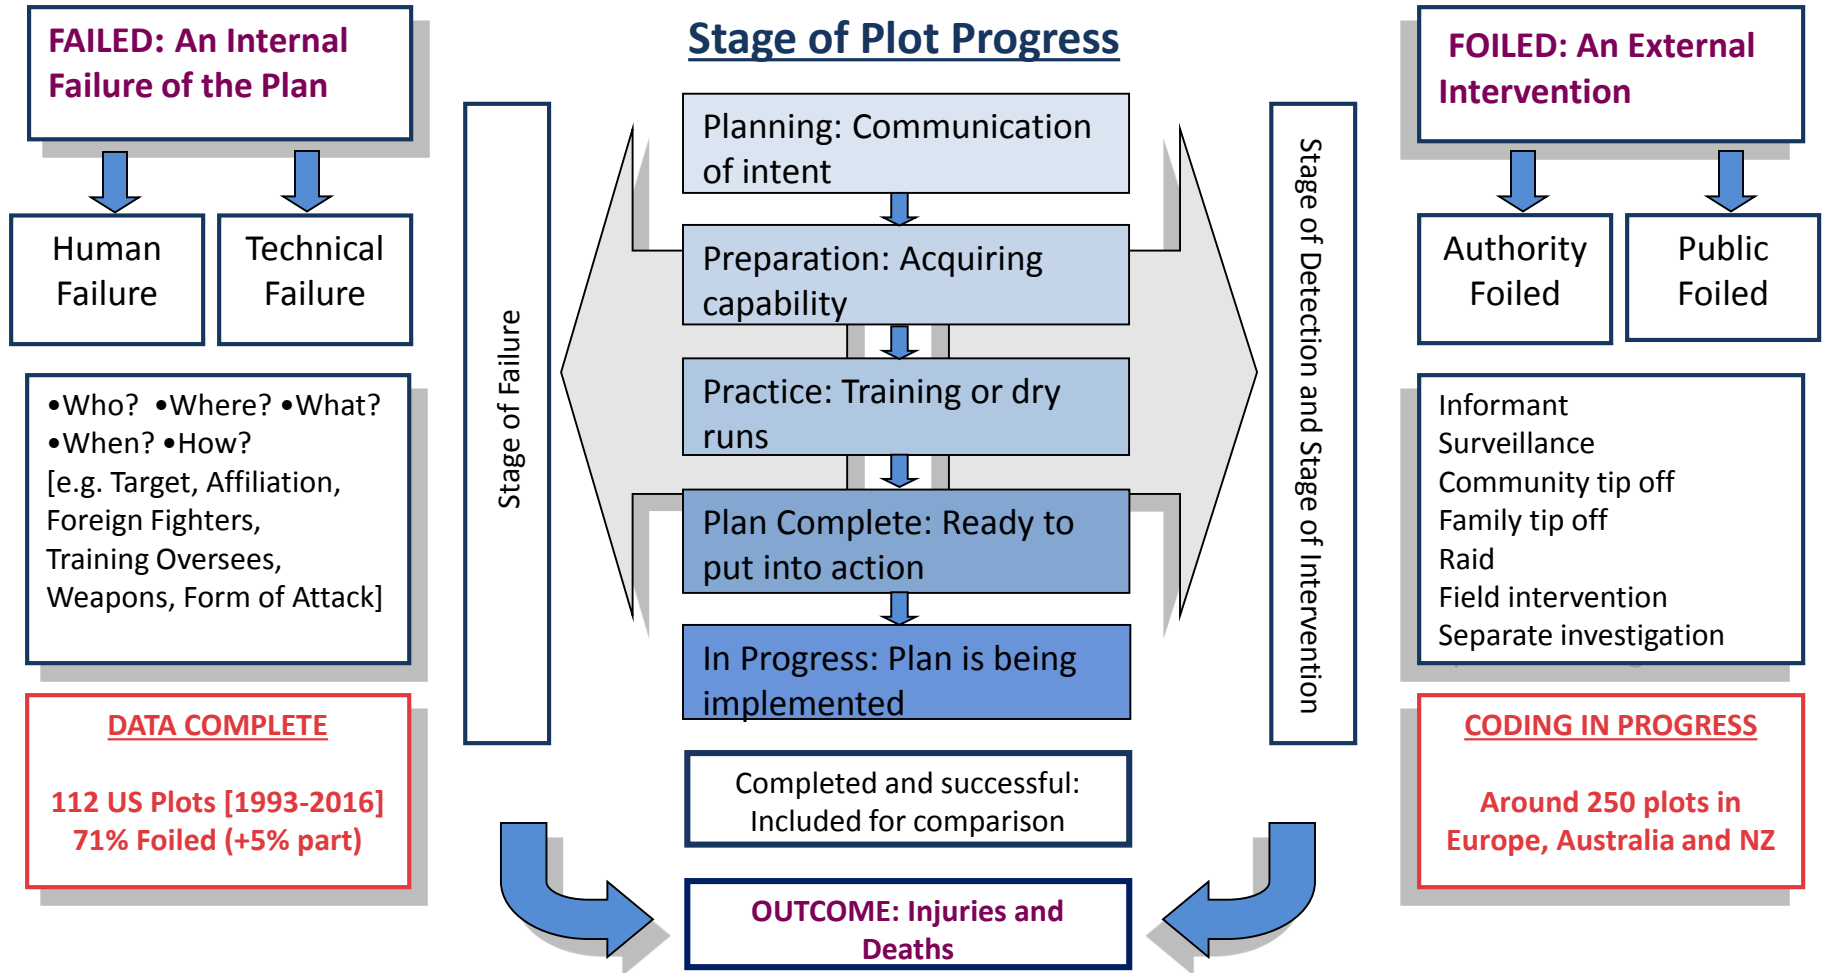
FAILED: An Internal Failure of the Plan

Human Failure

Technical Failure

•Who? •Where? •What? •When? •How? [e.g. Target, Affiliation, Foreign Fighters, Training Oversees, Weapons, Form of Attack]

DATA COMPLETE

112 US Plots [1993-2016]
71% Foiled (+5% part)

Stage of Plot Progress

Stage of Failure

Planning: Communication of intent

Preparation: Acquiring capability

Practice: Training or dry runs

Plan Complete: Ready to put into action

In Progress: Plan is being implemented

Stage of Detection and Stage of Intervention

Completed and successful: Included for comparison

OUTCOME: Injuries and Deaths

FOILED: An External Intervention

Authority Foiled

Public Foiled

Informant
Surveillance
Community tip off
Family tip off
Raid
Field intervention
Separate investigation

CODING IN PROGRESS

Around 250 plots in Europe, Australia and NZ